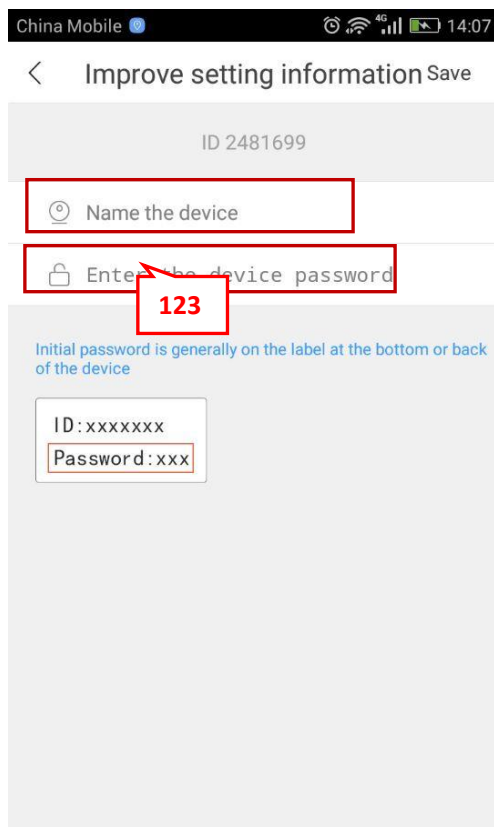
China Mobile 4G 14:07

Improve setting information Save

ID 2481699

Name the device

Enter the device password

123

Initial password is generally on the label at the bottom or back of the device

ID:xxxxxxx
Password:xxx